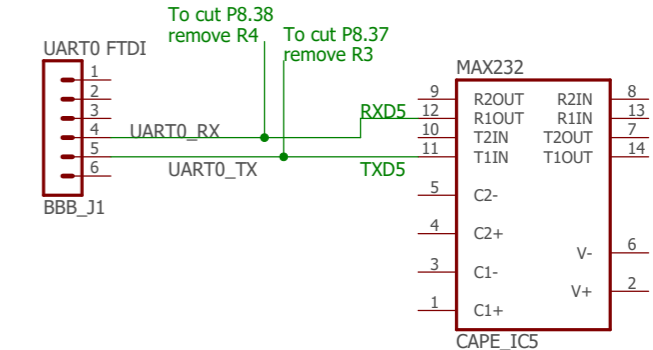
To cut P8.38
remove R4

To cut P8.37
remove R3

UART0 FTDI

1
2
3
4
5
6

BBB_J1

UART0_RX

UART0_TX

RXD5

TXD5

MAX232

9
12
10
11
5
4
3
1

R2OUT
R1OUT
T2IN
T1IN
C2-
C2+
C1-
C1+

R2IN
R1IN
T2OUT
T1OUT
V-
V+

8
13
7
14
6
2

CAPE_IC5